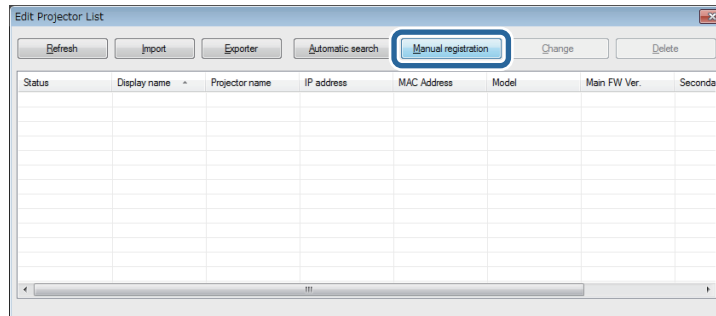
Edit Projector List

Refresh Import Exporter Automatic search Manual registration Change Delete

| Status | Display name | Projector name | IP address | MAC Address | Model | Main FW Ver. | Seconda |
|---|---|---|---|---|---|---|---|